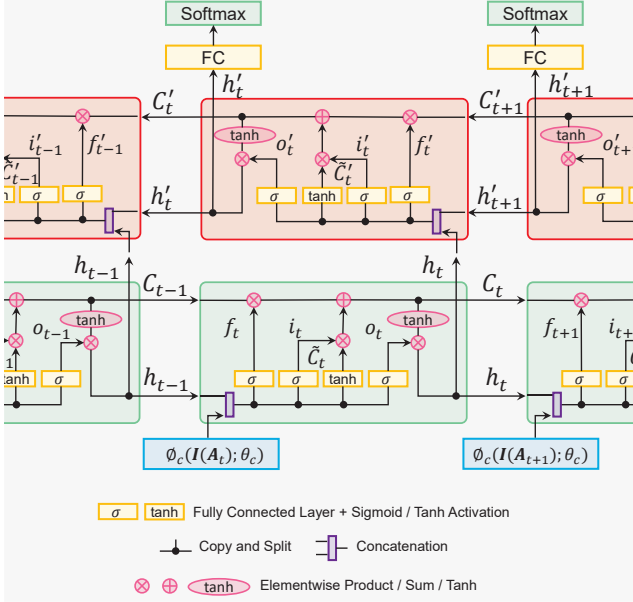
Softmax

FC

$h'_t$

Softmax

FC

$h'_{t+1}$

$C'_t$

$C'_{t+1}$

$i'_{t-1}$

$f'_{t-1}$

$\tilde{C}'_{t-1}$

tanh

$\sigma$

$\sigma$

tanh

$o'_t$

$i'_t$

$f'_t$

$\tilde{C}'_t$

$\sigma$

tanh

$\sigma$

$\sigma$

tanh

$o'_{t+1}$

$\sigma$

$\sigma$

$h'_t$

$h'_{t+1}$

$h_{t-1}$

$h_t$

$C_{t-1}$

$C_t$

$o_{t-1}$

tanh

tanh

$\sigma$

$f_t$

$i_t$

$o_t$

tanh

$\tilde{C}_t$

$\sigma$

$\sigma$

tanh

$\sigma$

$f_{t+1}$

$i_{t+1}$

$\sigma$

$\sigma$

$h_{t-1}$

$h_t$

$\phi_c(\boldsymbol{I}(\boldsymbol{A}_t);\theta_c)$

$\phi_c(\boldsymbol{I}(\boldsymbol{A}_{t+1});\theta_c)$

$\sigma$ tanh Fully Connected Layer + Sigmoid / Tanh Activation

Copy and Split

Concatenation

tanh Elementwise Product / Sum / Tanh